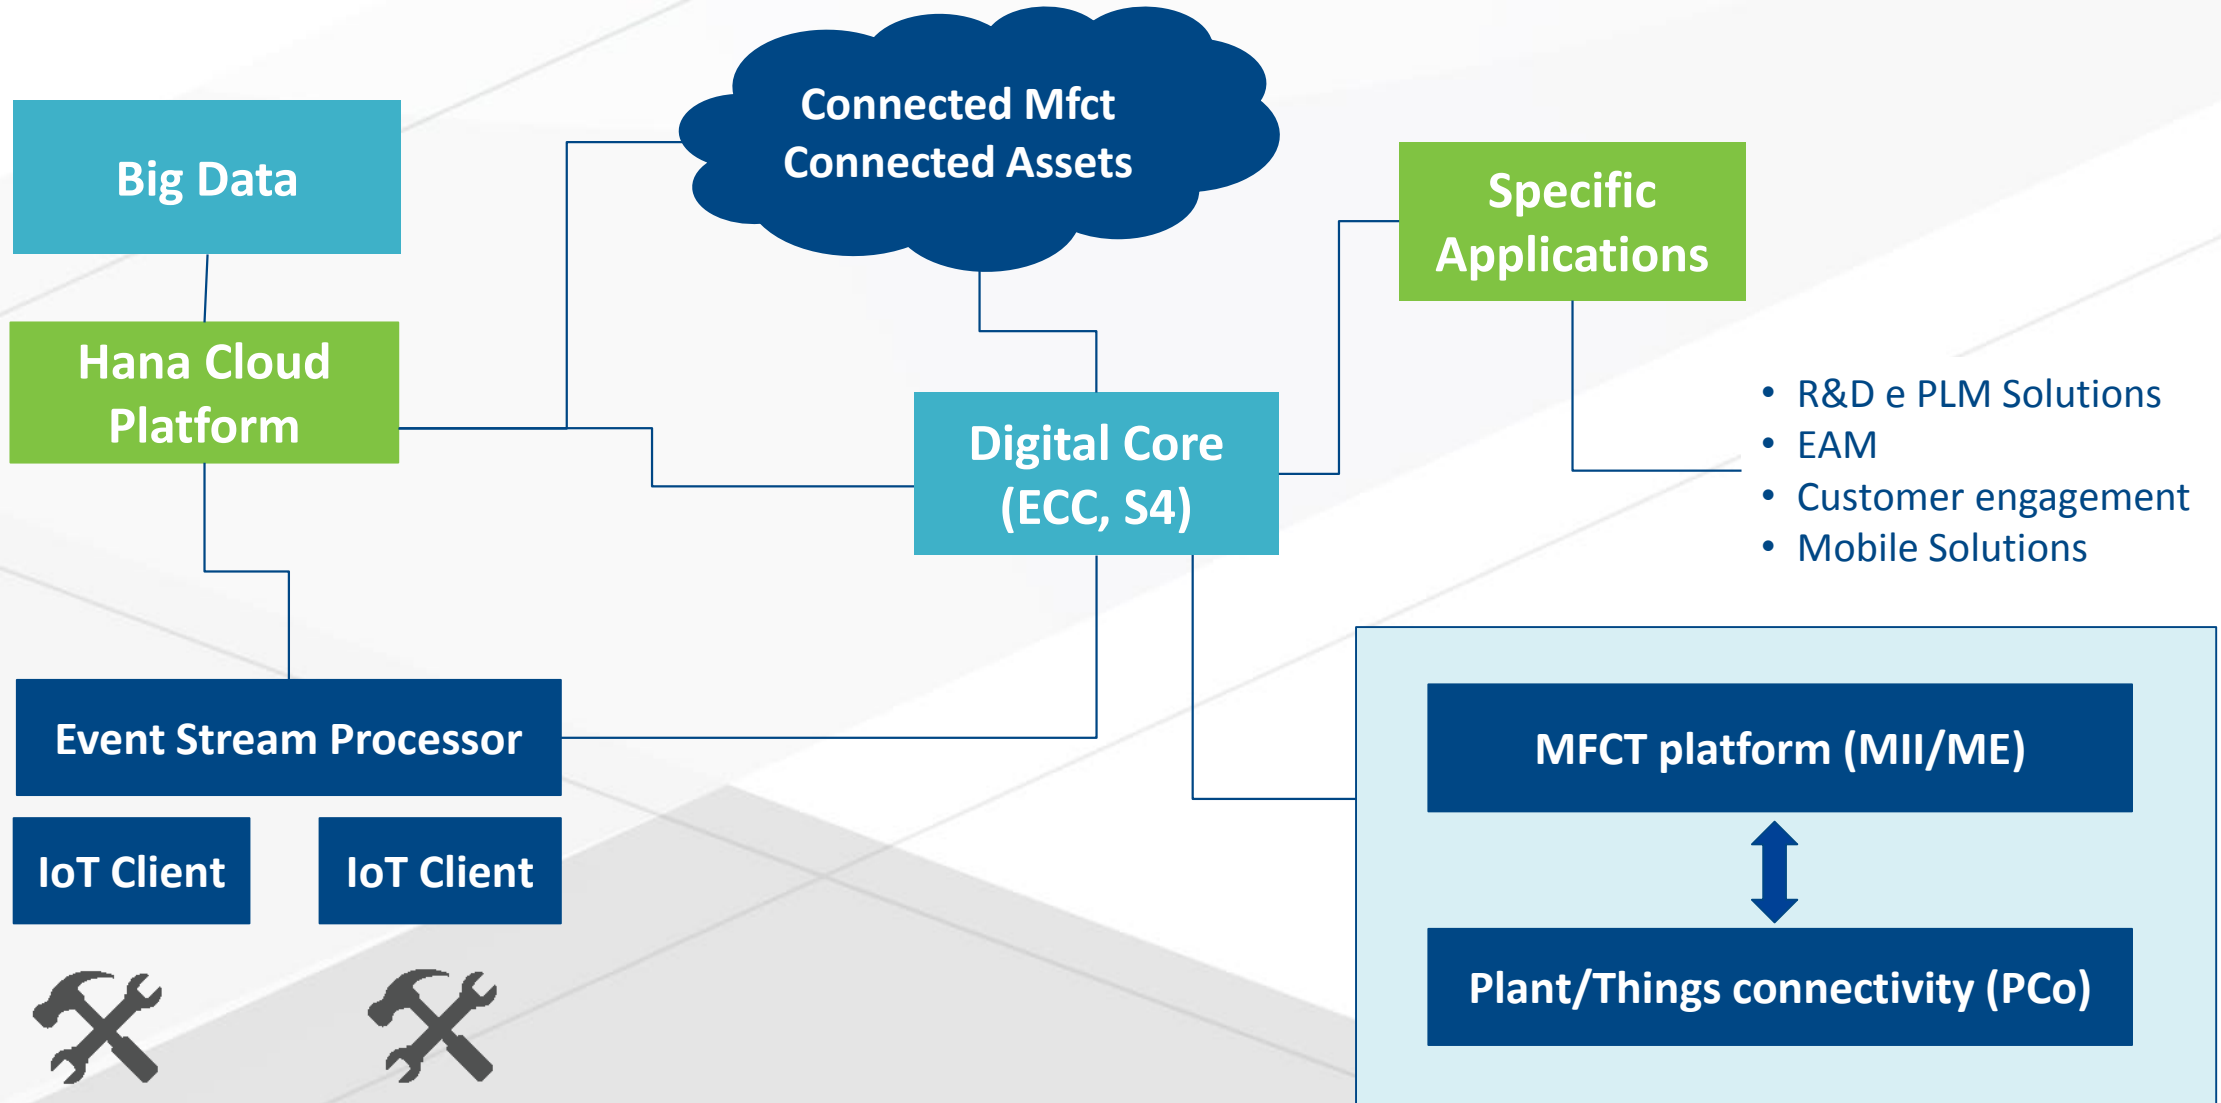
Connected Mfct
Connected Assets

Big Data

Hana Cloud Platform

Specific Applications

- R&D e PLM Solutions
- EAM
- Customer engagement
- Mobile Solutions

Digital Core (ECC, S4)

Event Stream Processor

IoT Client

IoT Client

MFCT platform (MII/ME)

Plant/Things connectivity (PCo)